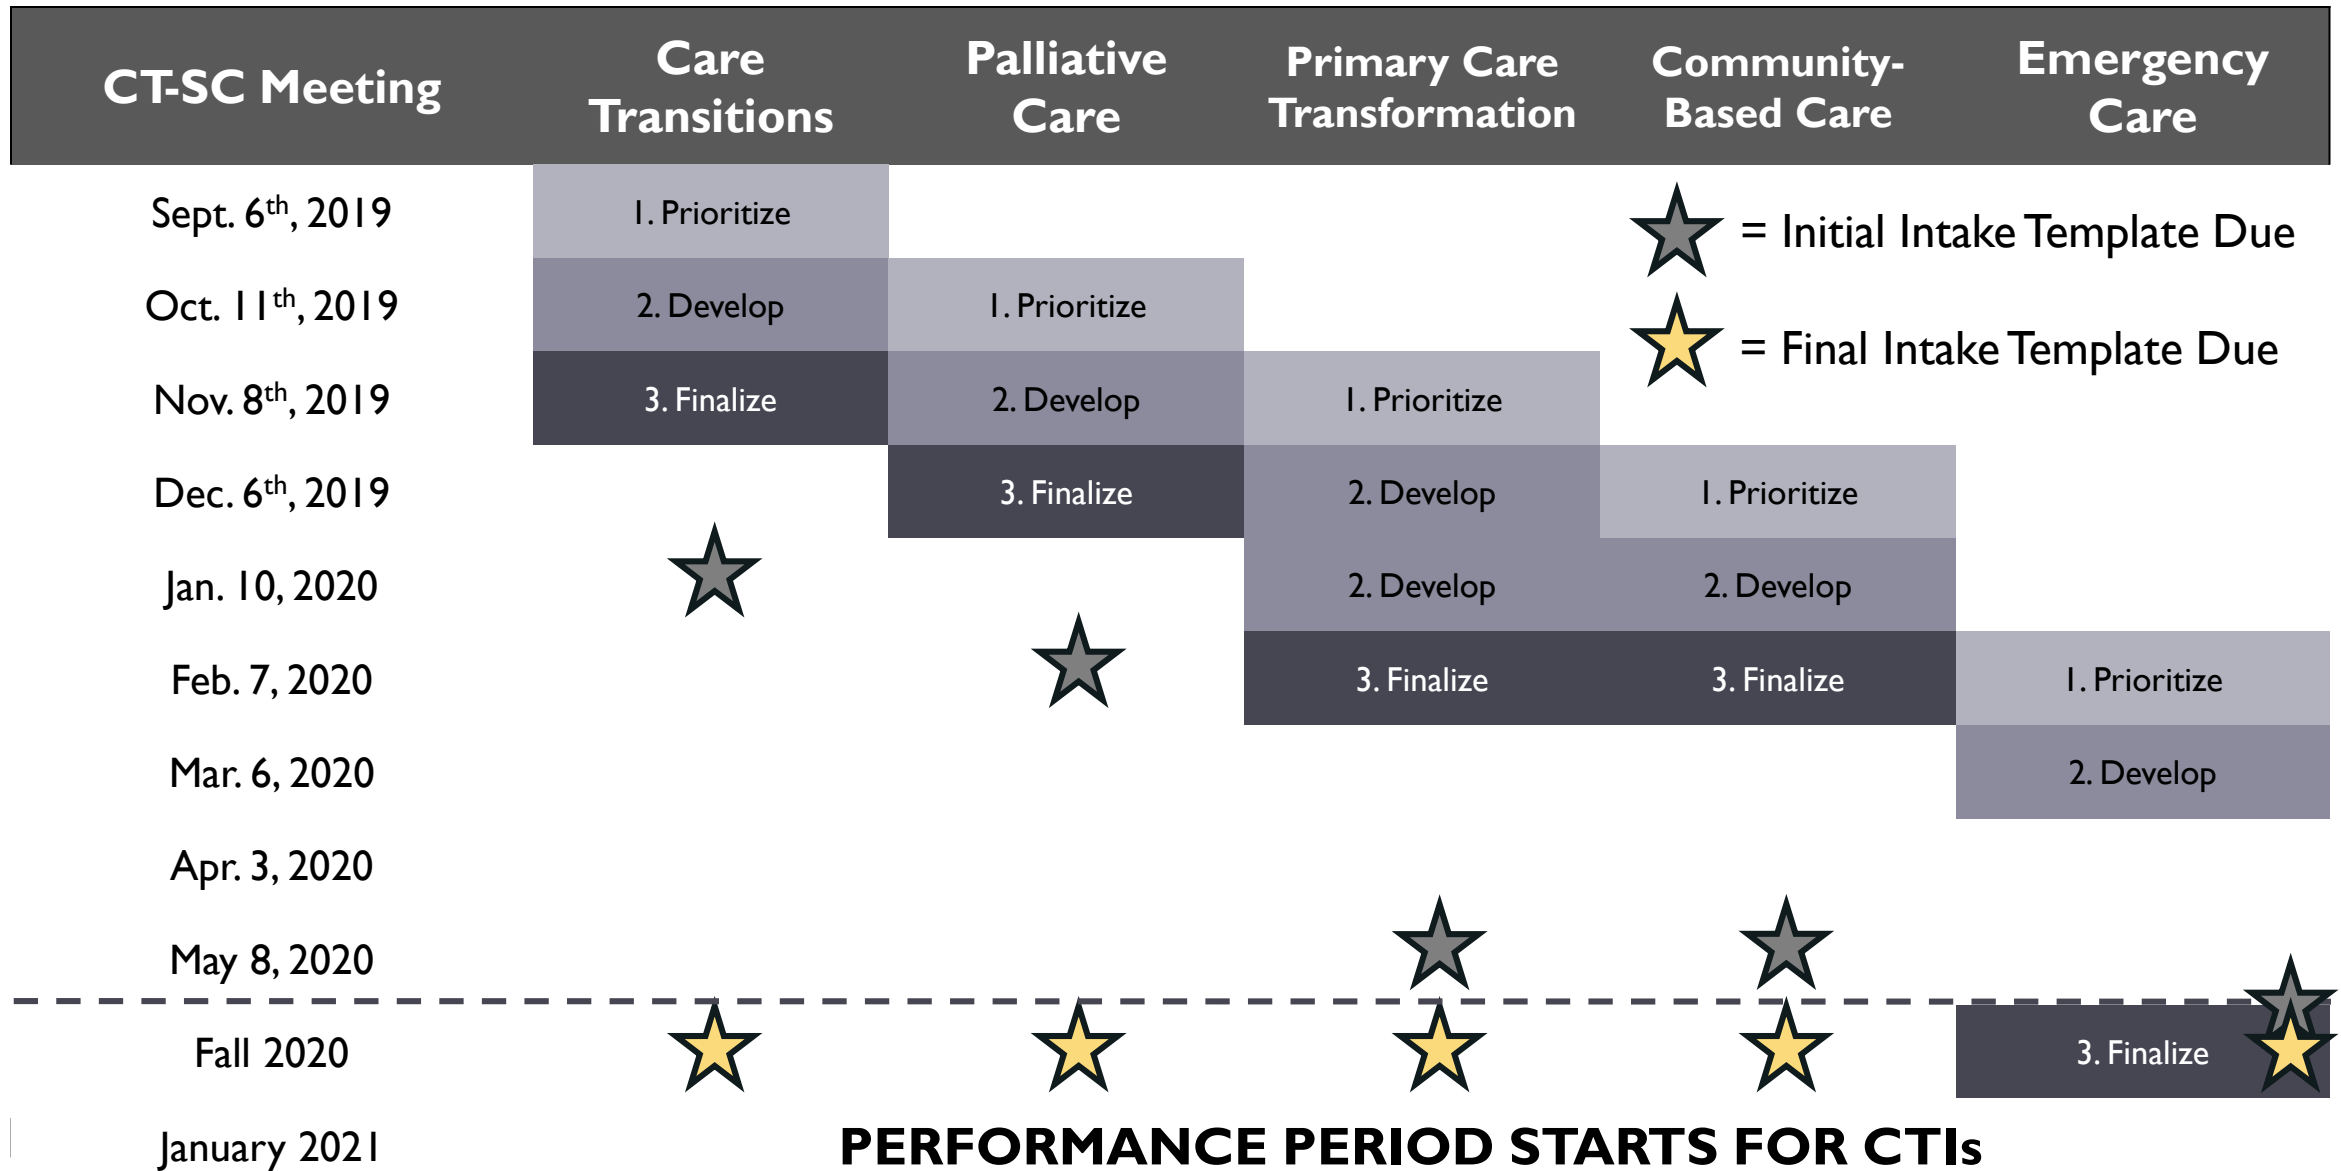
| CT-SC Meeting | Care Transitions | Palliative Care | Primary Care Transformation | Community-Based Care | Emergency Care |
|---|---|---|---|---|---|
| Sept. 6$^{th}$, 2019 | 1. Prioritize | | | | |
| Oct. 11$^{th}$, 2019 | 2. Develop | 1. Prioritize | | | |
| Nov. 8$^{th}$, 2019 | 3. Finalize | 2. Develop | 1. Prioritize | | |
| Dec. 6$^{th}$, 2019 | | 3. Finalize | 2. Develop | 1. Prioritize | |
| Jan. 10, 2020 | ★ | | 2. Develop | 2. Develop | |
| Feb. 7, 2020 | | ★ | 3. Finalize | 3. Finalize | 1. Prioritize |
| Mar. 6, 2020 | | | | | 2. Develop |
| Apr. 3, 2020 | | | | | |
| May 8, 2020 | | | ★ | ★ | ★ |
| Fall 2020 | ★ | ★ | ★ | ★ | 3. Finalize ★ |

★ = Initial Intake Template Due

★ = Final Intake Template Due

January 2021 PERFORMANCE PERIOD STARTS FOR CTIs